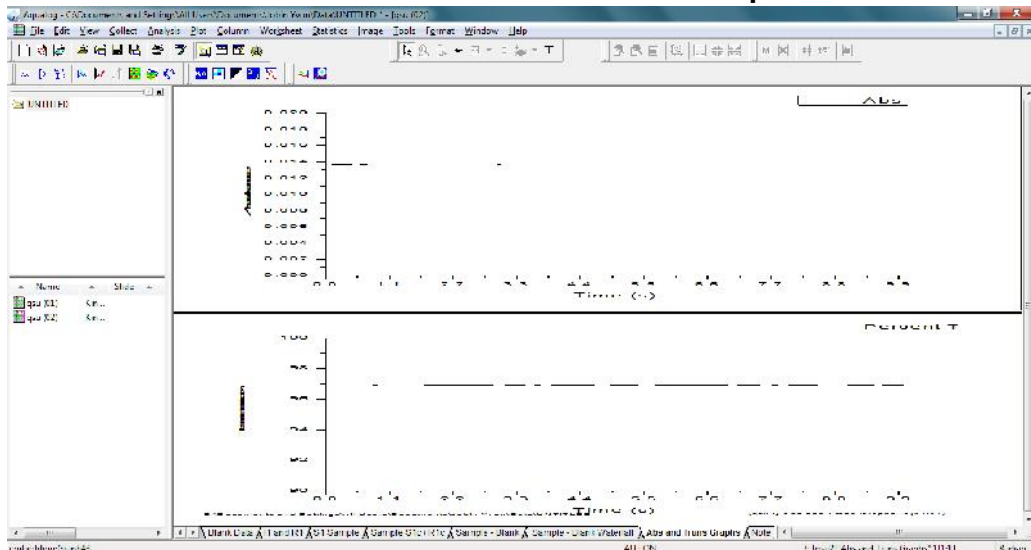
Aquaring - C:\Documents and Settings\All Users\Documents\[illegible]\Data\UNTITLED * - [gsu (X2)]

File Edit View Collect Analysis Plot Column Worksheet Statistics Image Tools Format Window Help

UNTITLED

Name Size
gsu (X1) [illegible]
gsu (X2) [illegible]

Abs

Absorbance

Time (s)

Percent T

Transmittance

Time (s)

Blank Data | Fland R1 | S1 Sample | Sample S1 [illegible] | Sample - Blank | Sample - Blank Waterfall | Abs and Trans Graphs | Note

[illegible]